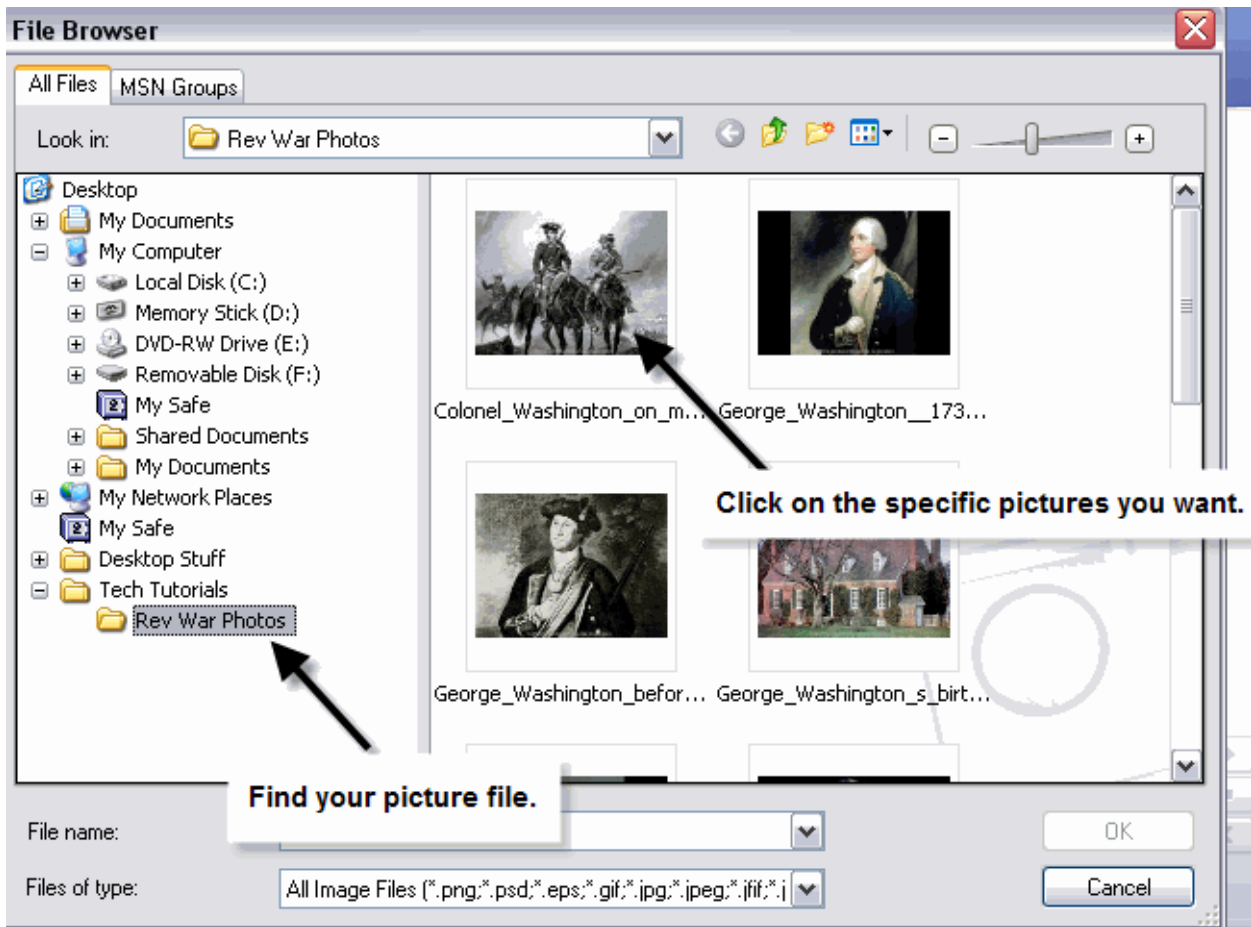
File Browser

All Files | MSN Groups

Look in: Rev War Photos

Desktop
My Documents
My Computer
Local Disk (C:)
Memory Stick (D:)
DVD-RW Drive (E:)
Removable Disk (F:)
My Safe
Shared Documents
My Documents
My Network Places
My Safe
Desktop Stuff
Tech Tutorials
Rev War Photos

Colonel_Washington_on_m…
George_Washington__173…
George_Washington_befor…
George_Washington_s_birt…

Click on the specific pictures you want.

Find your picture file.

File name:

Files of type: All Image Files (*.png;*.psd;*.eps;*.gif;*.jpg;*.jpeg;*.jfif;*.j

OK

Cancel